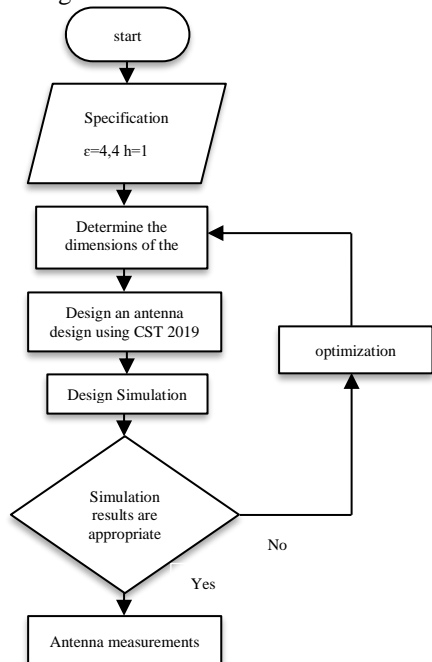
start

Specification

ε=4,4 h=1

Determine the dimensions of the

Design an antenna design using CST 2019

Design Simulation

Simulation results are appropriate

optimization

No

Yes

Antenna measurements